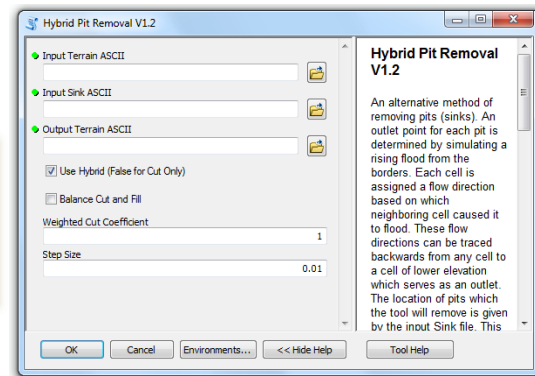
Hybrid Pit Removal V1.2

Input Terrain ASCII

Input Sink ASCII

Output Terrain ASCII

Use Hybrid (False for Cut Only)

Balance Cut and Fill

Weighted Cut Coefficient

1

Step Size

0.01

Hybrid Pit Removal V1.2

An alternative method of removing pits (sinks). An outlet point for each pit is determined by simulating a rising flood from the borders. Each cell is assigned a flow direction based on which neighboring cell caused it to flood. These flow directions can be traced backwards from any cell to a cell of lower elevation which serves as an outlet. The location of pits which the tool will remove is given by the input Sink file. This

OK Cancel Environments... << Hide Help Tool Help